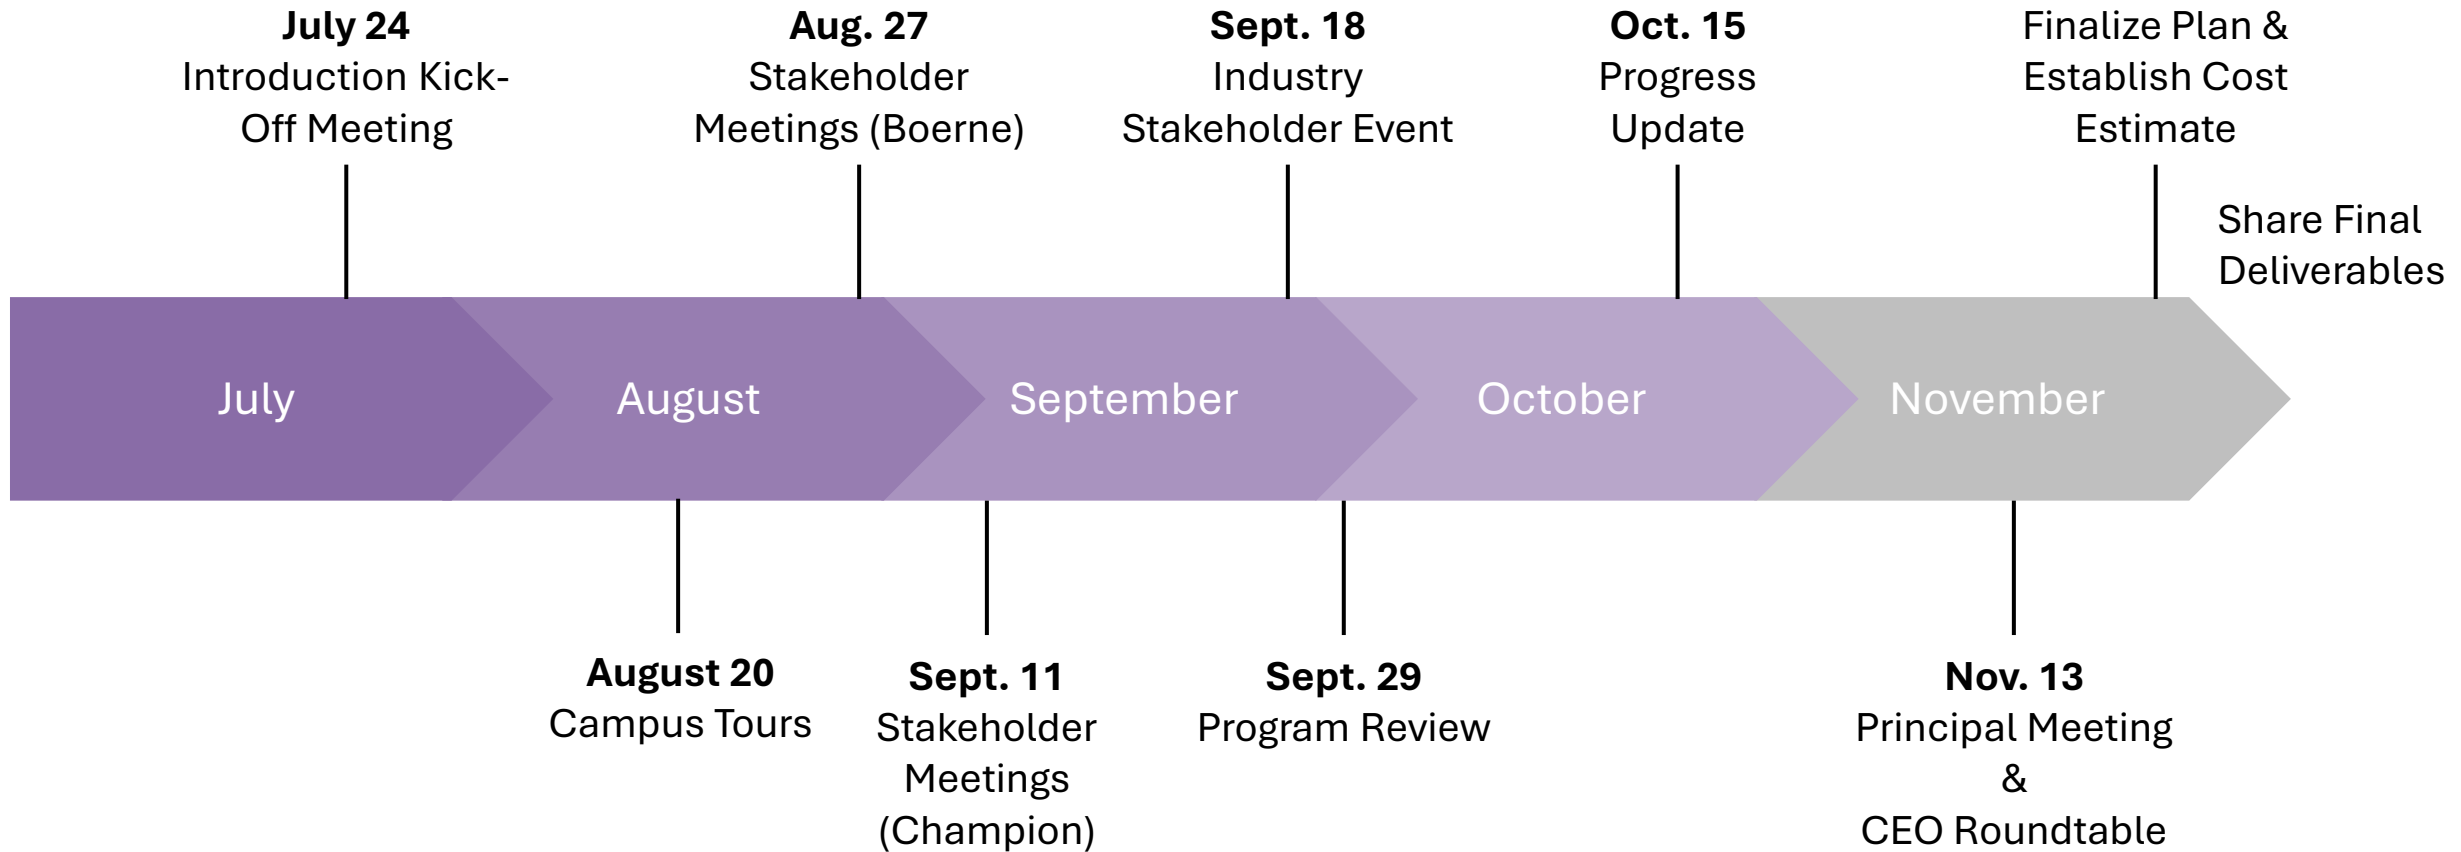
**July 24**
Introduction Kick-Off Meeting

**Aug. 27**
Stakeholder Meetings (Boerne)

**Sept. 18**
Industry Stakeholder Event

**Oct. 15**
Progress Update

Finalize Plan & Establish Cost Estimate

Share Final Deliverables

July

August

September

October

November

**August 20**
Campus Tours

**Sept. 11**
Stakeholder Meetings (Champion)

**Sept. 29**
Program Review

**Nov. 13**
Principal Meeting
&
CEO Roundtable